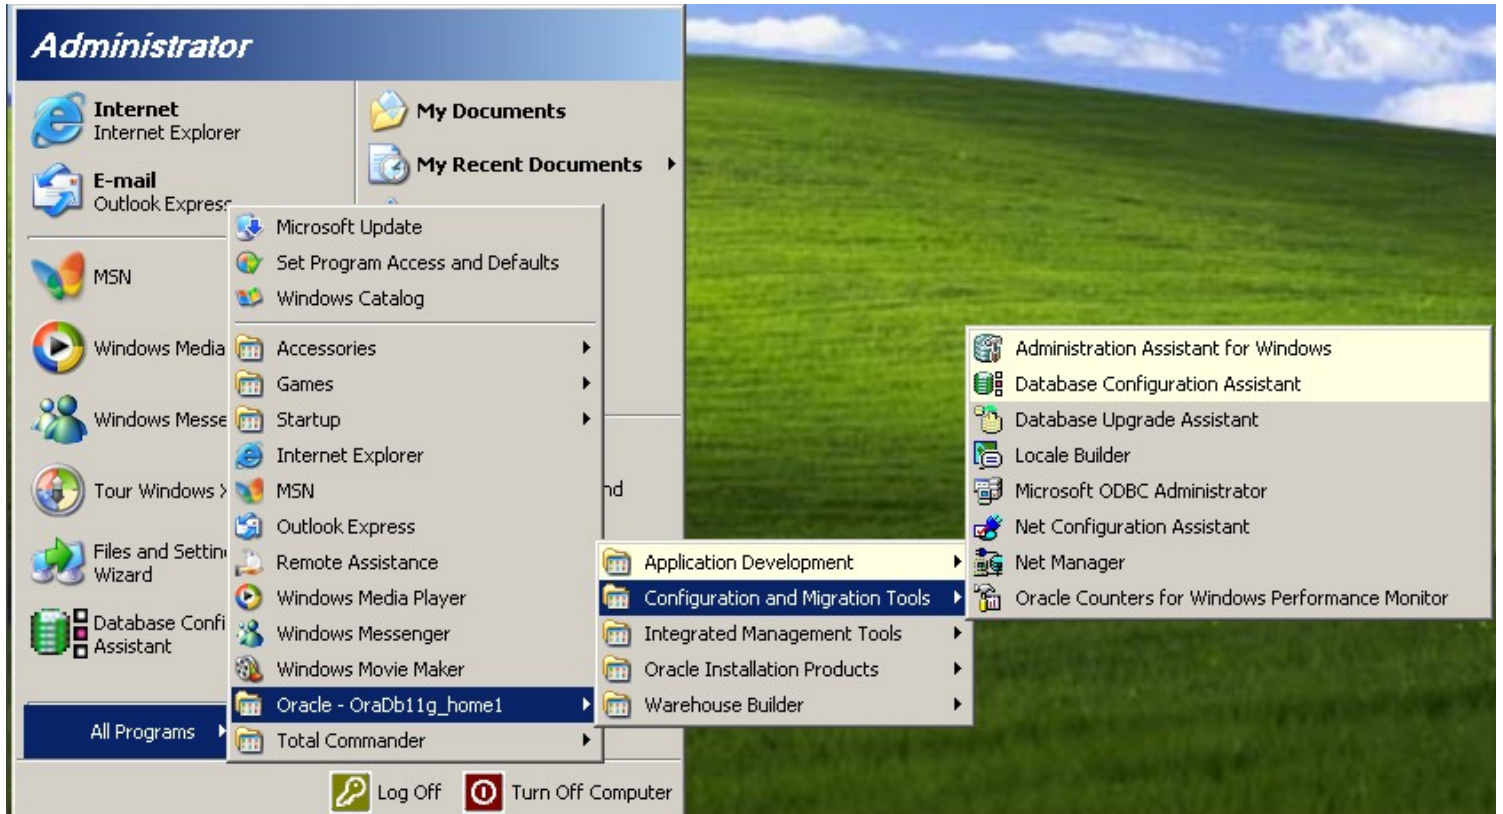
Administrator

Internet
Internet Explorer

E-mail
Outlook Expres

MSN

Windows Media

Windows Messe

Tour Windows

Files and Settin
Wizard

Database Confi
Assistant

All Programs

My Documents

My Recent Documents

nd

Microsoft Update
Set Program Access and Defaults
Windows Catalog
Accessories
Games
Startup
Internet Explorer
MSN
Outlook Express
Remote Assistance
Windows Media Player
Windows Messenger
Windows Movie Maker
Oracle - OraDb11g_home1
Total Commander

Application Development
Configuration and Migration Tools
Integrated Management Tools
Oracle Installation Products
Warehouse Builder

Administration Assistant for Windows
Database Configuration Assistant
Database Upgrade Assistant
Locale Builder
Microsoft ODBC Administrator
Net Configuration Assistant
Net Manager
Oracle Counters for Windows Performance Monitor

Log Off
Turn Off Computer